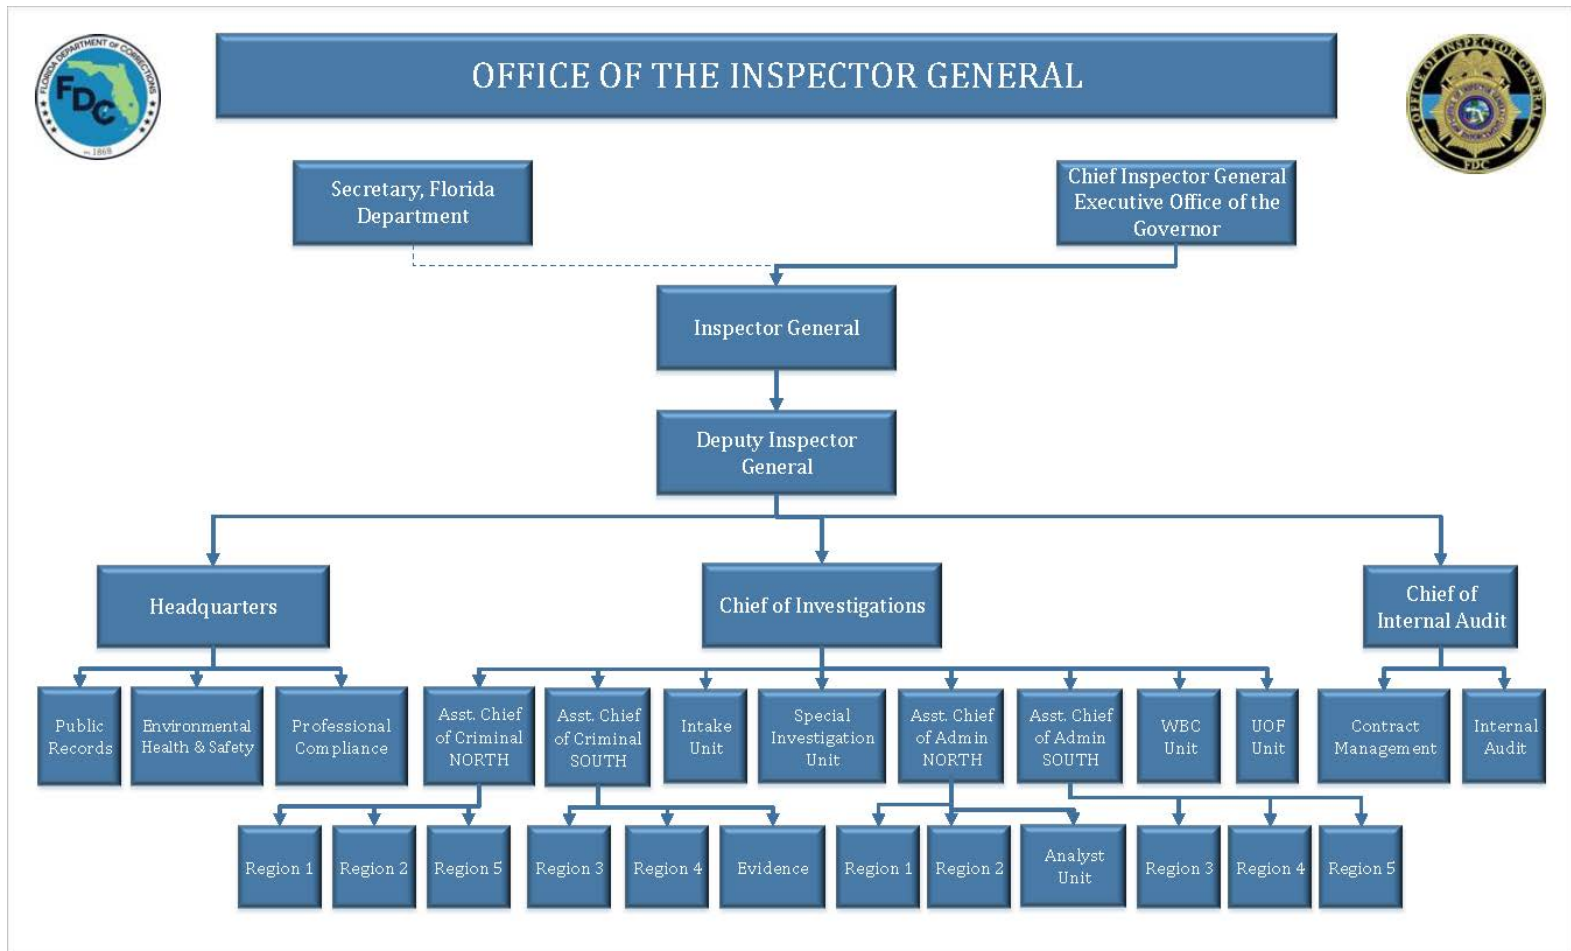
FLORIDA DEPARTMENT OF CORRECTIONS
FDC
1868

OFFICE OF THE INSPECTOR GENERAL

OFFICE OF INSPECTOR GENERAL
FDC

Secretary, Florida Department

Chief Inspector General Executive Office of the Governor

Inspector General

Deputy Inspector General

Headquarters

Chief of Investigations

Chief of Internal Audit

Public Records

Environmental Health & Safety

Professional Compliance

Asst. Chief of Criminal NORTH

Asst. Chief of Criminal SOUTH

Intake Unit

Special Investigation Unit

Asst. Chief of Admin NORTH

Asst. Chief of Admin SOUTH

WBC Unit

UOF Unit

Contract Management

Internal Audit

Region 1

Region 2

Region 5

Region 3

Region 4

Evidence

Region 1

Region 2

Analyst Unit

Region 3

Region 4

Region 5